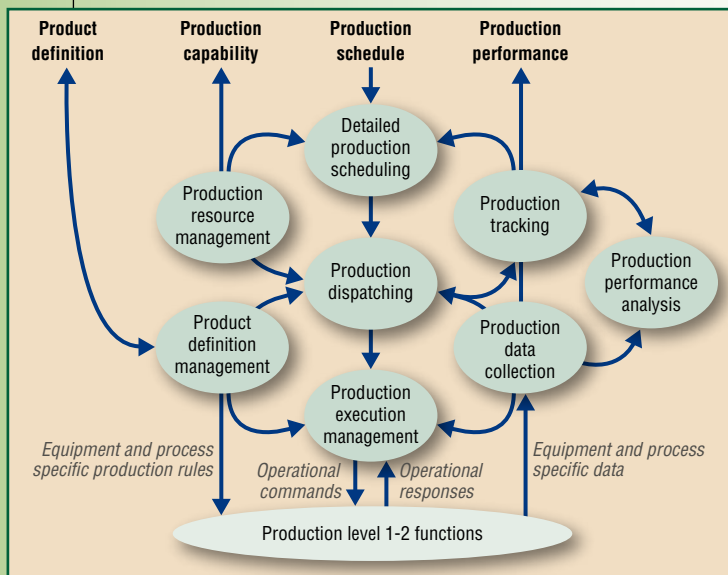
Product definition

Production capability

Production schedule

Production performance

Detailed production scheduling

Production resource management

Production tracking

Production dispatching

Production performance analysis

Product definition management

Production data collection

Production execution management

Equipment and process specific production rules

Operational commands

Operational responses

Equipment and process specific data

Production level 1-2 functions